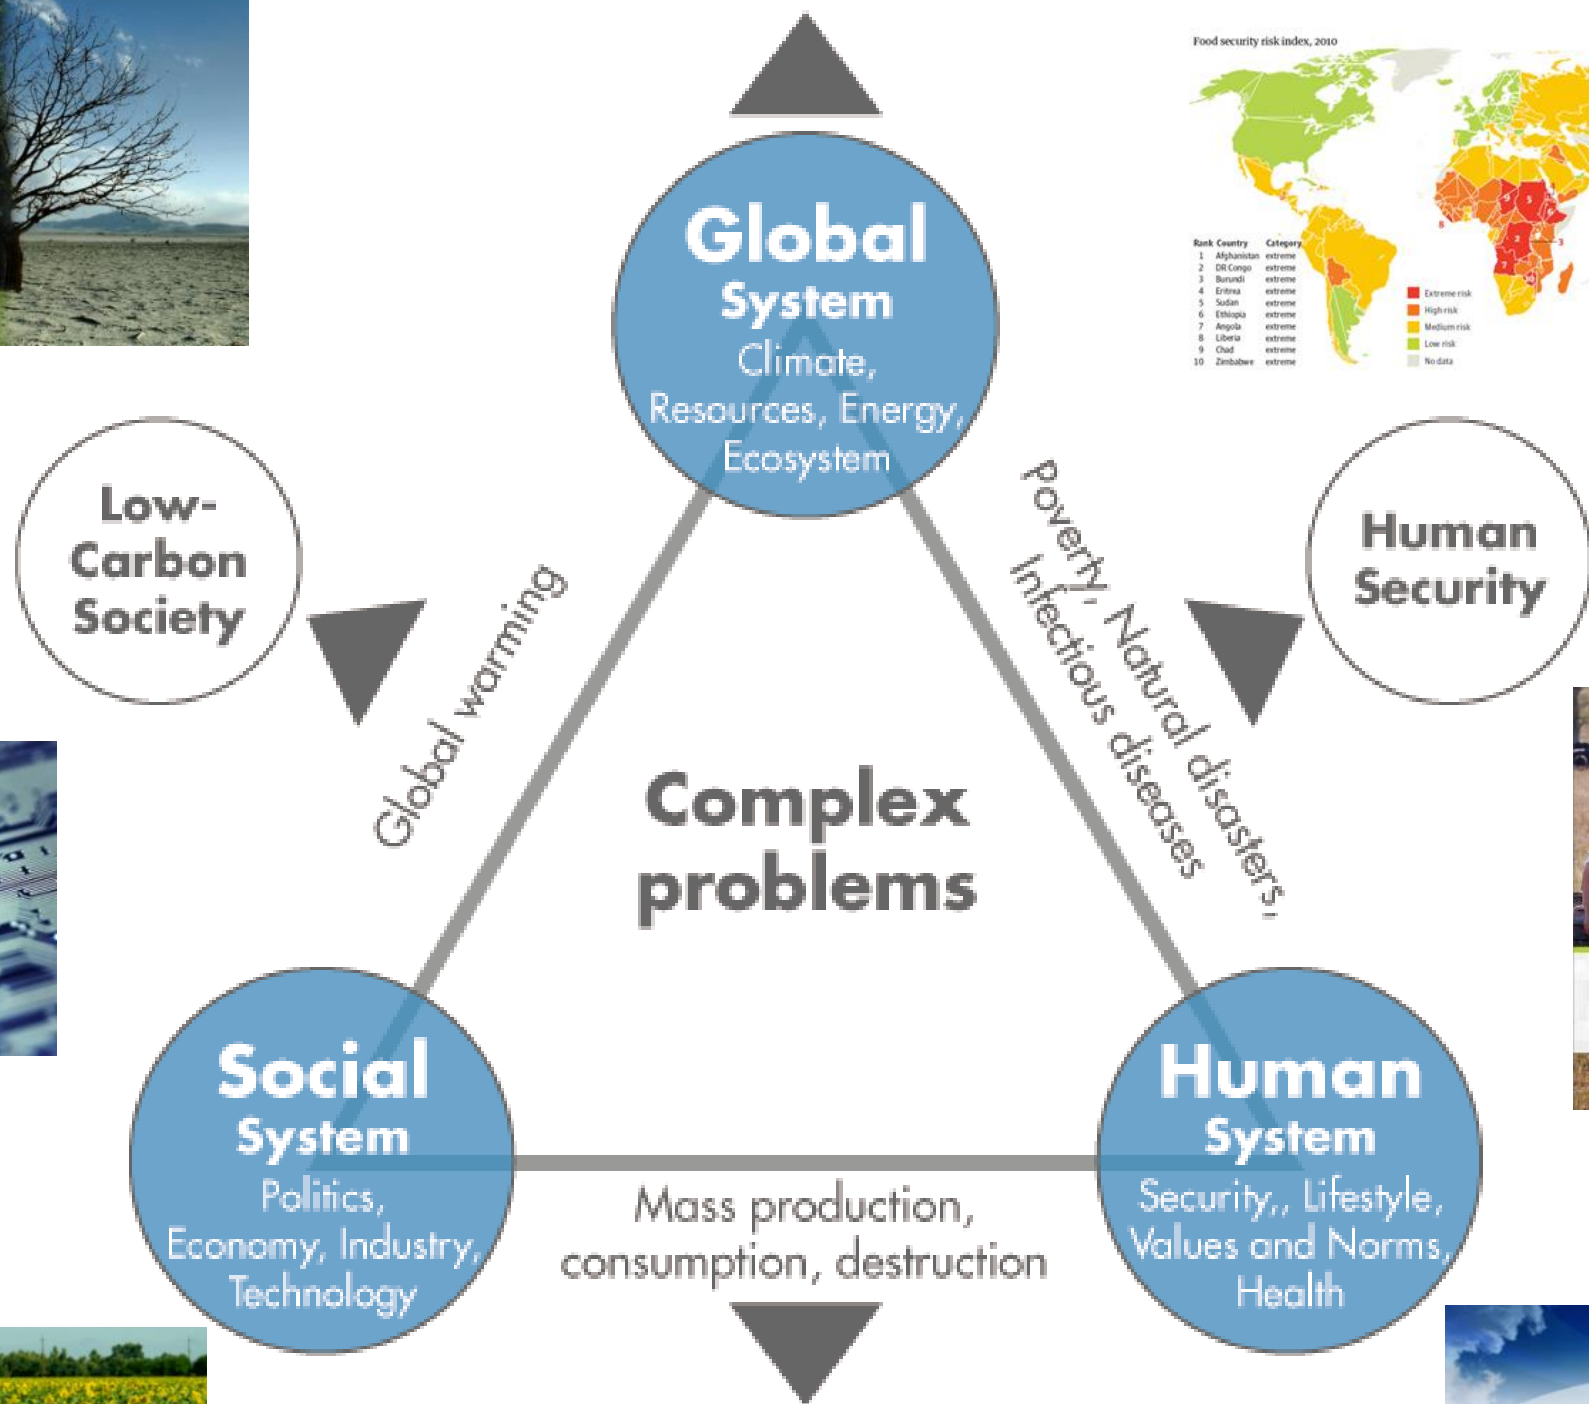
Food security risk index, 2010

| Rank | Country | Category |
|---|---|---|
| 1 | Afghanistan | extreme |
| 2 | DR Congo | extreme |
| 3 | Burundi | extreme |
| 4 | Eritrea | extreme |
| 5 | Sudan | extreme |
| 6 | Ethiopia | extreme |
| 7 | Angola | extreme |
| 8 | Liberia | extreme |
| 9 | Chad | extreme |
| 10 | Zimbabwe | extreme |

Extreme risk
High risk
Medium risk
Low risk
No data

Global System
Climate, Resources, Energy, Ecosystem

Low-Carbon Society

Human Security

Global warming

Poverty, Natural disasters, Infectious diseases

Complex problems

Social System
Politics, Economy, Industry, Technology

Human System
Security,, Lifestyle, Values and Norms, Health

Mass production, consumption, destruction